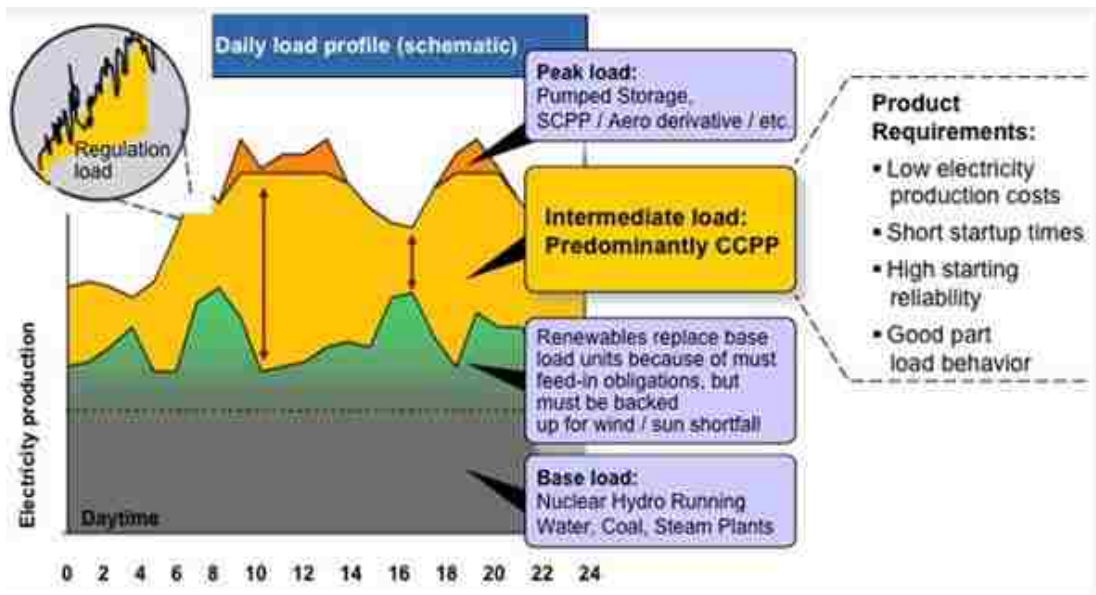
Daily load profile (schematic)

Regulation load

Peak load:
Pumped Storage, SCPP / Aero derivative / etc.

Intermediate load:
Predominantly CCPP

Renewables replace base load units because of must feed-in obligations, but must be backed up for wind / sun shortfall

Base load:
Nuclear Hydro Running Water, Coal, Steam Plants

Product Requirements:
• Low electricity production costs
• Short startup times
• High starting reliability
• Good part load behavior

Electricity production

Daytime

0 2 4 6 8 10 12 14 16 18 20 22 24